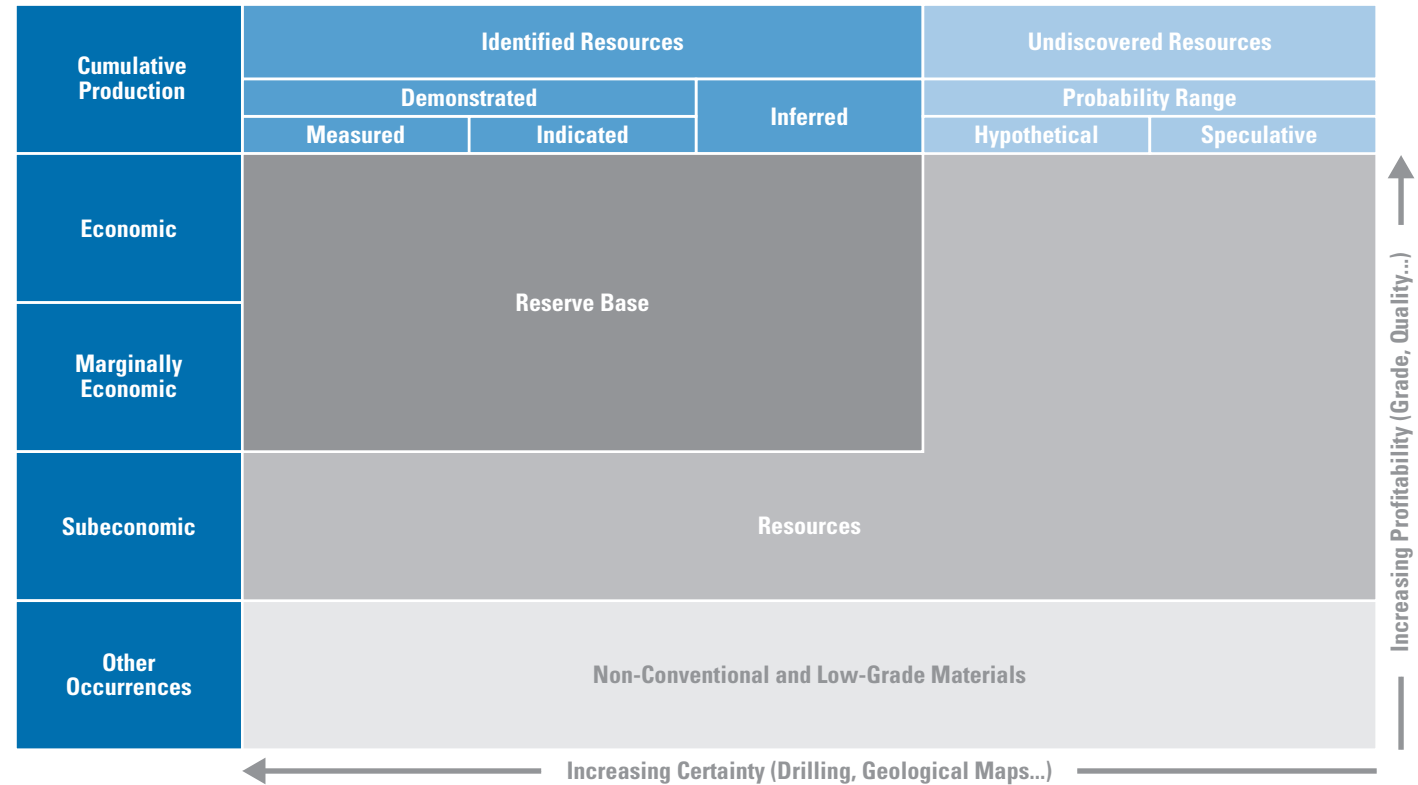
| Cumulative Production | Identified Resources | | | Undiscovered Resources | |
|---|---|---|---|---|---|
| | Demonstrated | | Inferred | Probability Range | |
| | Measured | Indicated | | Hypothetical | Speculative |
| Economic | Reserve Base | | | | |
| Marginally Economic | | | | | |
| Subeconomic | Resources | | | | |
| Other Occurrences | Non-Conventional and Low-Grade Materials | | | | |

Increasing Profitability (Grade, Quality...)

Increasing Certainty (Drilling, Geological Maps...)